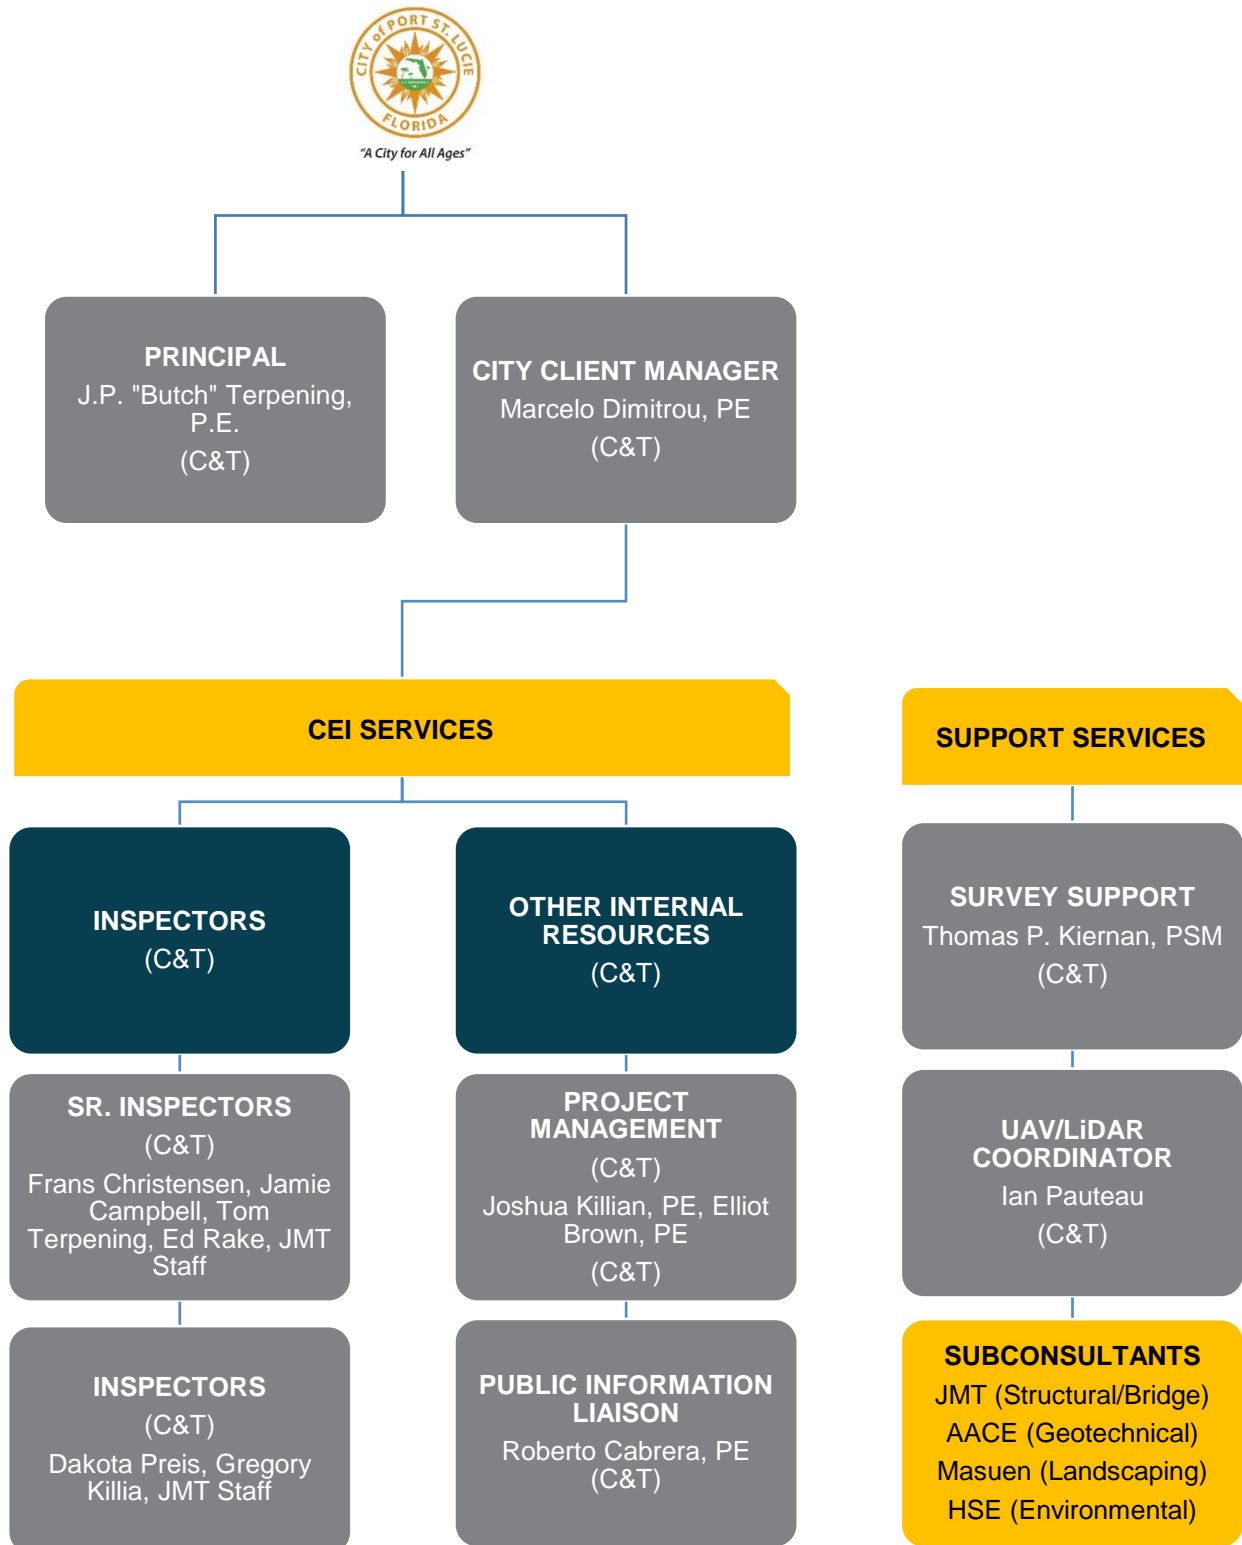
CITY of PORT ST. LUCIE
FLORIDA
"A City for All Ages"

PRINCIPAL
J.P. "Butch" Terpening, P.E.
(C&T)

CITY CLIENT MANAGER
Marcelo Dimitrou, PE
(C&T)

CEI SERVICES

INSPECTORS
(C&T)

SR. INSPECTORS
(C&T)
Frans Christensen, Jamie Campbell, Tom Terpening, Ed Rake, JMT Staff

INSPECTORS
(C&T)
Dakota Preis, Gregory Killia, JMT Staff

OTHER INTERNAL RESOURCES
(C&T)

PROJECT MANAGEMENT
(C&T)
Joshua Killian, PE, Elliot Brown, PE
(C&T)

PUBLIC INFORMATION LIAISON
Roberto Cabrera, PE
(C&T)

SUPPORT SERVICES

SURVEY SUPPORT
Thomas P. Kiernan, PSM
(C&T)

UAV/LiDAR COORDINATOR
Ian Pauteau
(C&T)

SUBCONSULTANTS
JMT (Structural/Bridge)
AACE (Geotechnical)
Masuen (Landscaping)
HSE (Environmental)